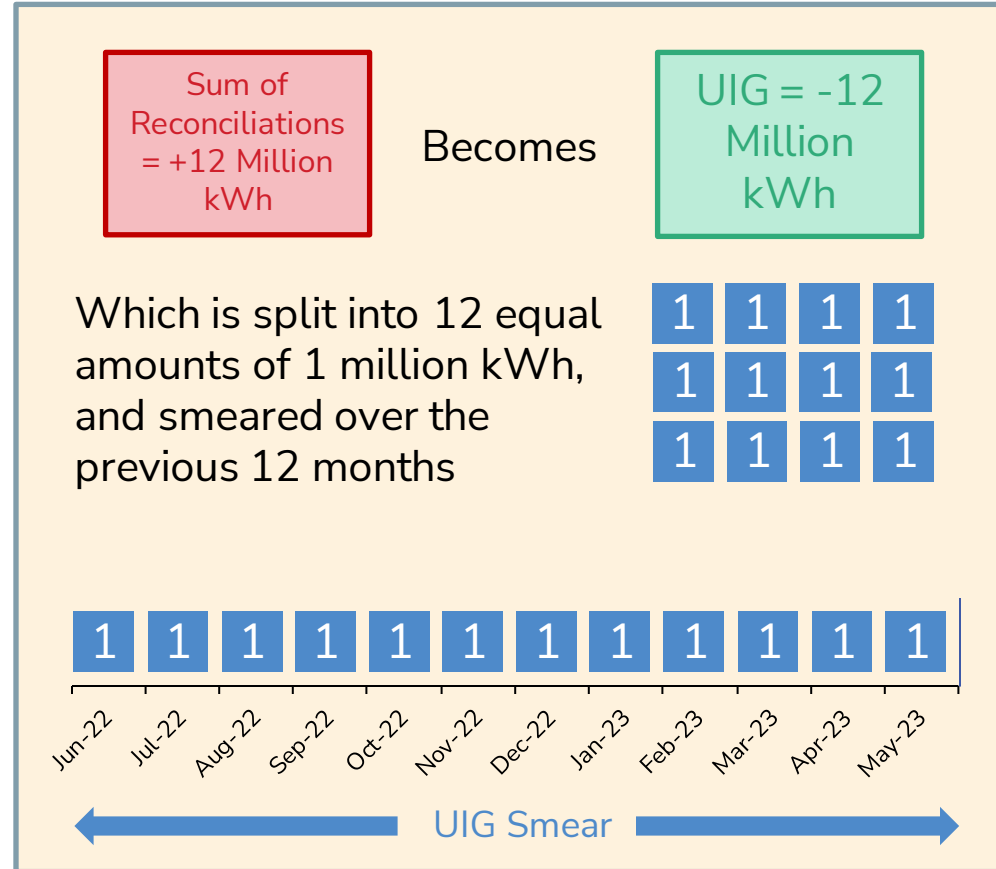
Sum of Reconciliations = +12 Million kWh

Becomes

UIG = -12 Million kWh

Which is split into 12 equal amounts of 1 million kWh, and smeared over the previous 12 months

| 1 | 1 | 1 | 1 |
|---|---|---|---|
| 1 | 1 | 1 | 1 |
| 1 | 1 | 1 | 1 |

| 1 | 1 | 1 | 1 | 1 | 1 | 1 | 1 | 1 | 1 | 1 | 1 |
|---|---|---|---|---|---|---|---|---|---|---|---|
| Jun-22 | Jul-22 | Aug-22 | Sep-22 | Oct-22 | Nov-22 | Dec-22 | Jan-23 | Feb-23 | Mar-23 | Apr-23 | May-23 |

UIG Smear